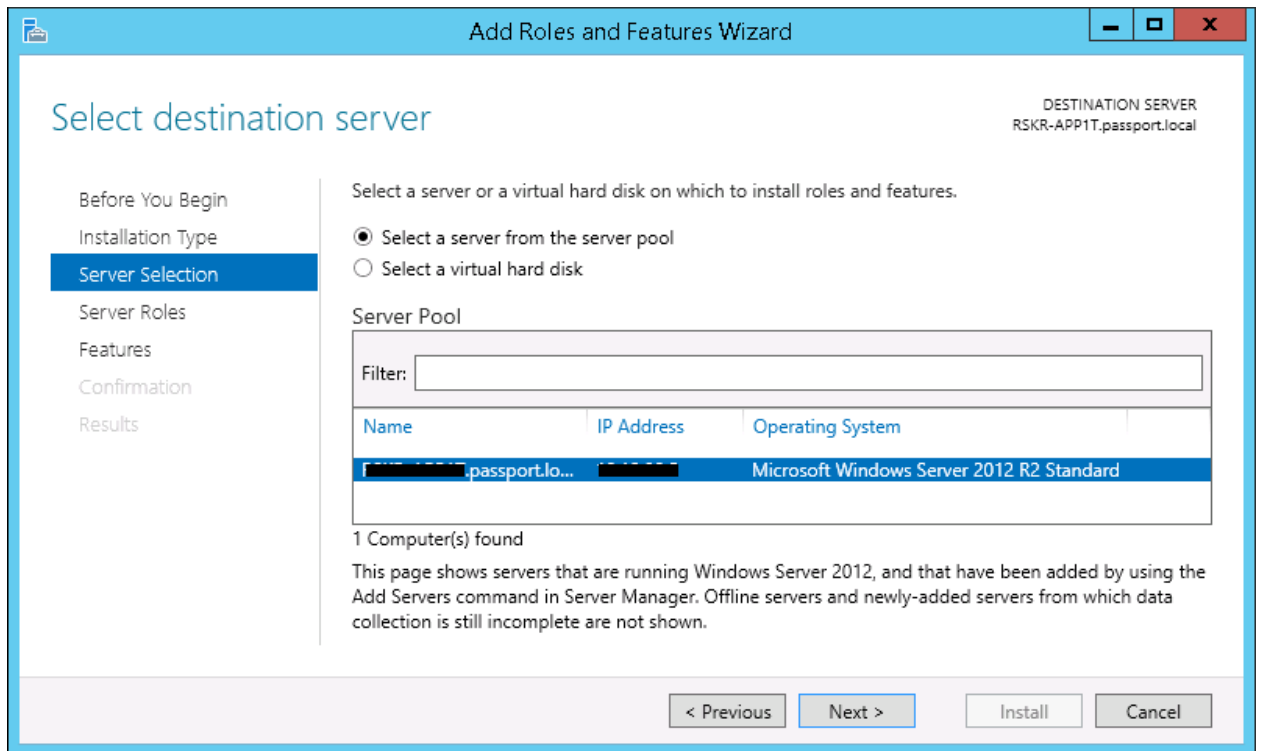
Add Roles and Features Wizard

Select destination server

DESTINATION SERVER
RSKR-APP1T.passport.local

Before You Begin
Installation Type
Server Selection
Server Roles
Features
Confirmation
Results

Select a server or a virtual hard disk on which to install roles and features.

Select a server from the server pool
Select a virtual hard disk

Server Pool

Filter:

| Name | IP Address | Operating System |
|---|---|---|
| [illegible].passport.lo... | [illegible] | Microsoft Windows Server 2012 R2 Standard |

1 Computer(s) found

This page shows servers that are running Windows Server 2012, and that have been added by using the Add Servers command in Server Manager. Offline servers and newly-added servers from which data collection is still incomplete are not shown.

< Previous   Next >   Install   Cancel